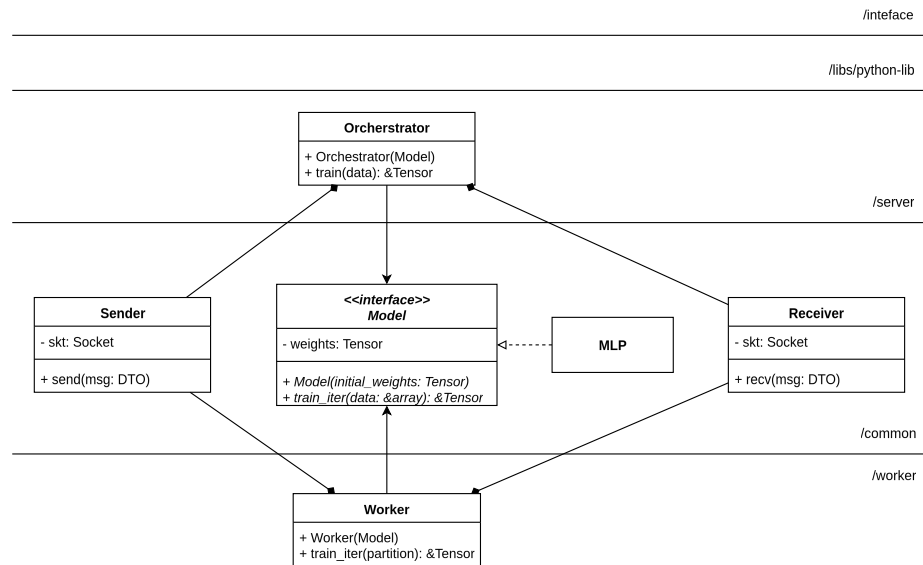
/inteface

/libs/python-lib

Orcherstrator

+ Orchestrator(Model)
+ train(data): &Tensor

/server

Sender

- skt: Socket

+ send(msg: DTO)

<<interface>>
Model

- weights: Tensor

+ Model(initial_weights: Tensor)
+ train_iter(data: &array): &Tensor

MLP

Receiver

- skt: Socket

+ recv(msg: DTO)

/common

/worker

Worker

+ Worker(Model)
+ train_iter(partition): &Tensor